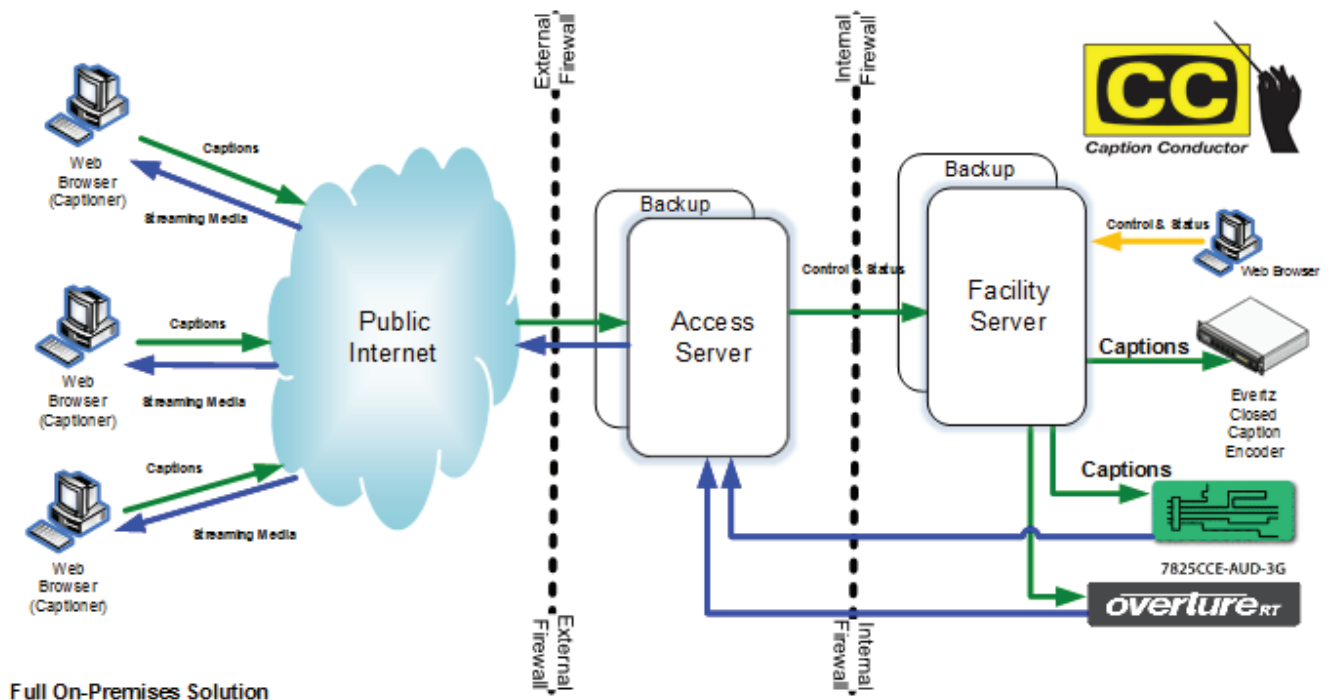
External Firewall

Internal Firewall

CC
Caption Conductor

Web Browser (Captioner)

Captions

Streaming Media

Web Browser (Captioner)

Captions

Streaming Media

Web Browser (Captioner)

Captions

Streaming Media

Public Internet

Backup

Access Server

Control & Status

Backup

Facility Server

Control & Status

Web Browser

Captions

Evertiz Closed Caption Encoder

Captions

7825CCE-AUD-3G

overture RT

External Firewall

Internal Firewall

Full On-Premises Solution